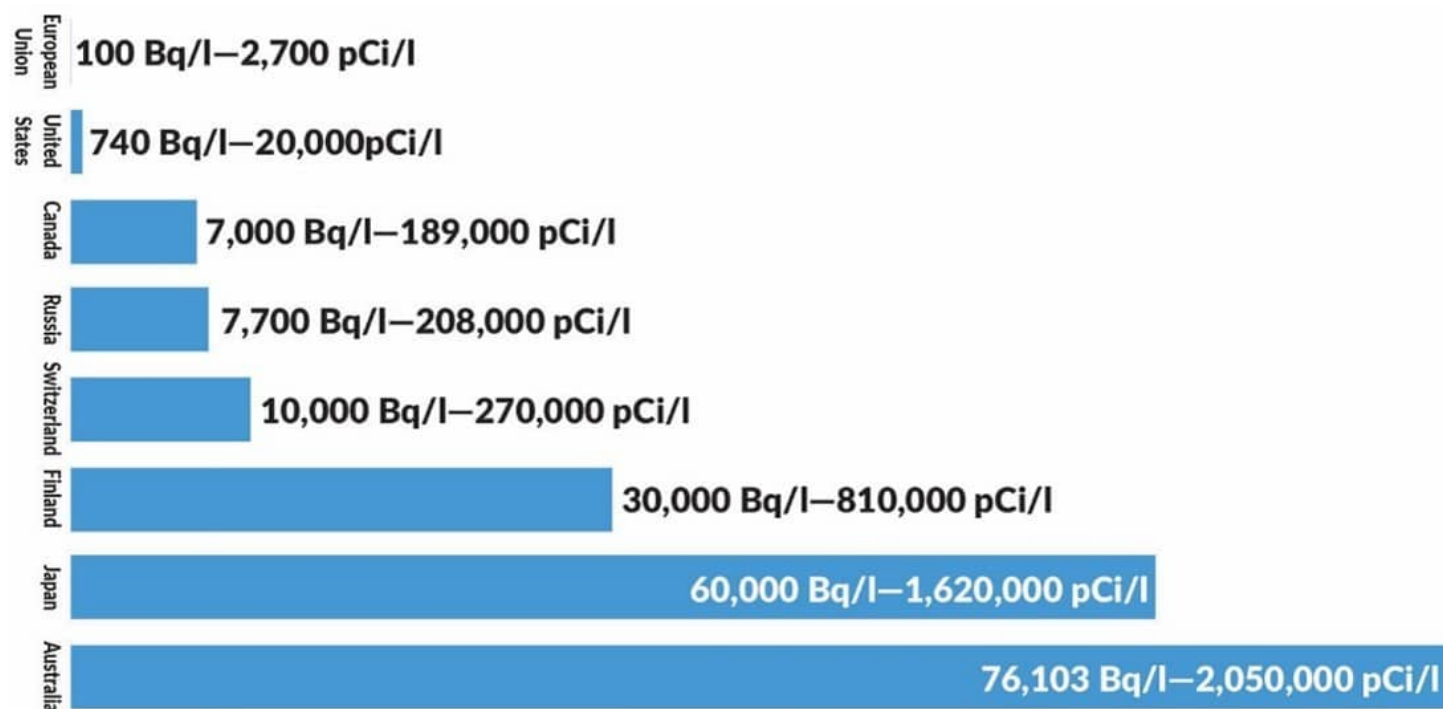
European Union 100 Bq/l—2,700 pCi/l

United States 740 Bq/l—20,000pCi/l

Canada 7,000 Bq/l—189,000 pCi/l

Russia 7,700 Bq/l—208,000 pCi/l

Switzerland 10,000 Bq/l—270,000 pCi/l

Finland 30,000 Bq/l—810,000 pCi/l

Japan 60,000 Bq/l—1,620,000 pCi/l

Australia 76,103 Bq/l—2,050,000 pCi/l